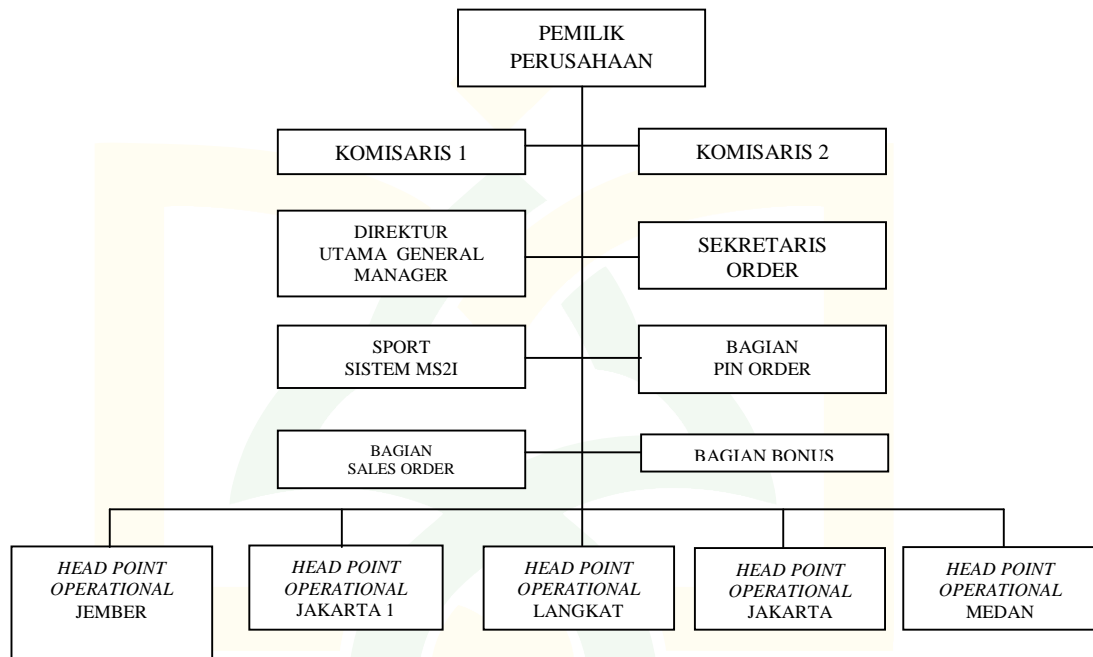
PEMILIK PERUSAHAAN

KOMISARIS 1

KOMISARIS 2

DIREKTUR UTAMA GENERAL MANAGER

SEKRETARIS ORDER

SPORT SISTEM MS2I

BAGIAN PIN ORDER

BAGIAN SALES ORDER

BAGIAN BONUS

*HEAD POINT OPERATIONAL* JEMBER

*HEAD POINT OPERATIONAL* JAKARTA 1

*HEAD POINT OPERATIONAL* LANGKAT

*HEAD POINT OPERATIONAL* JAKARTA

*HEAD POINT OPERATIONAL* MEDAN